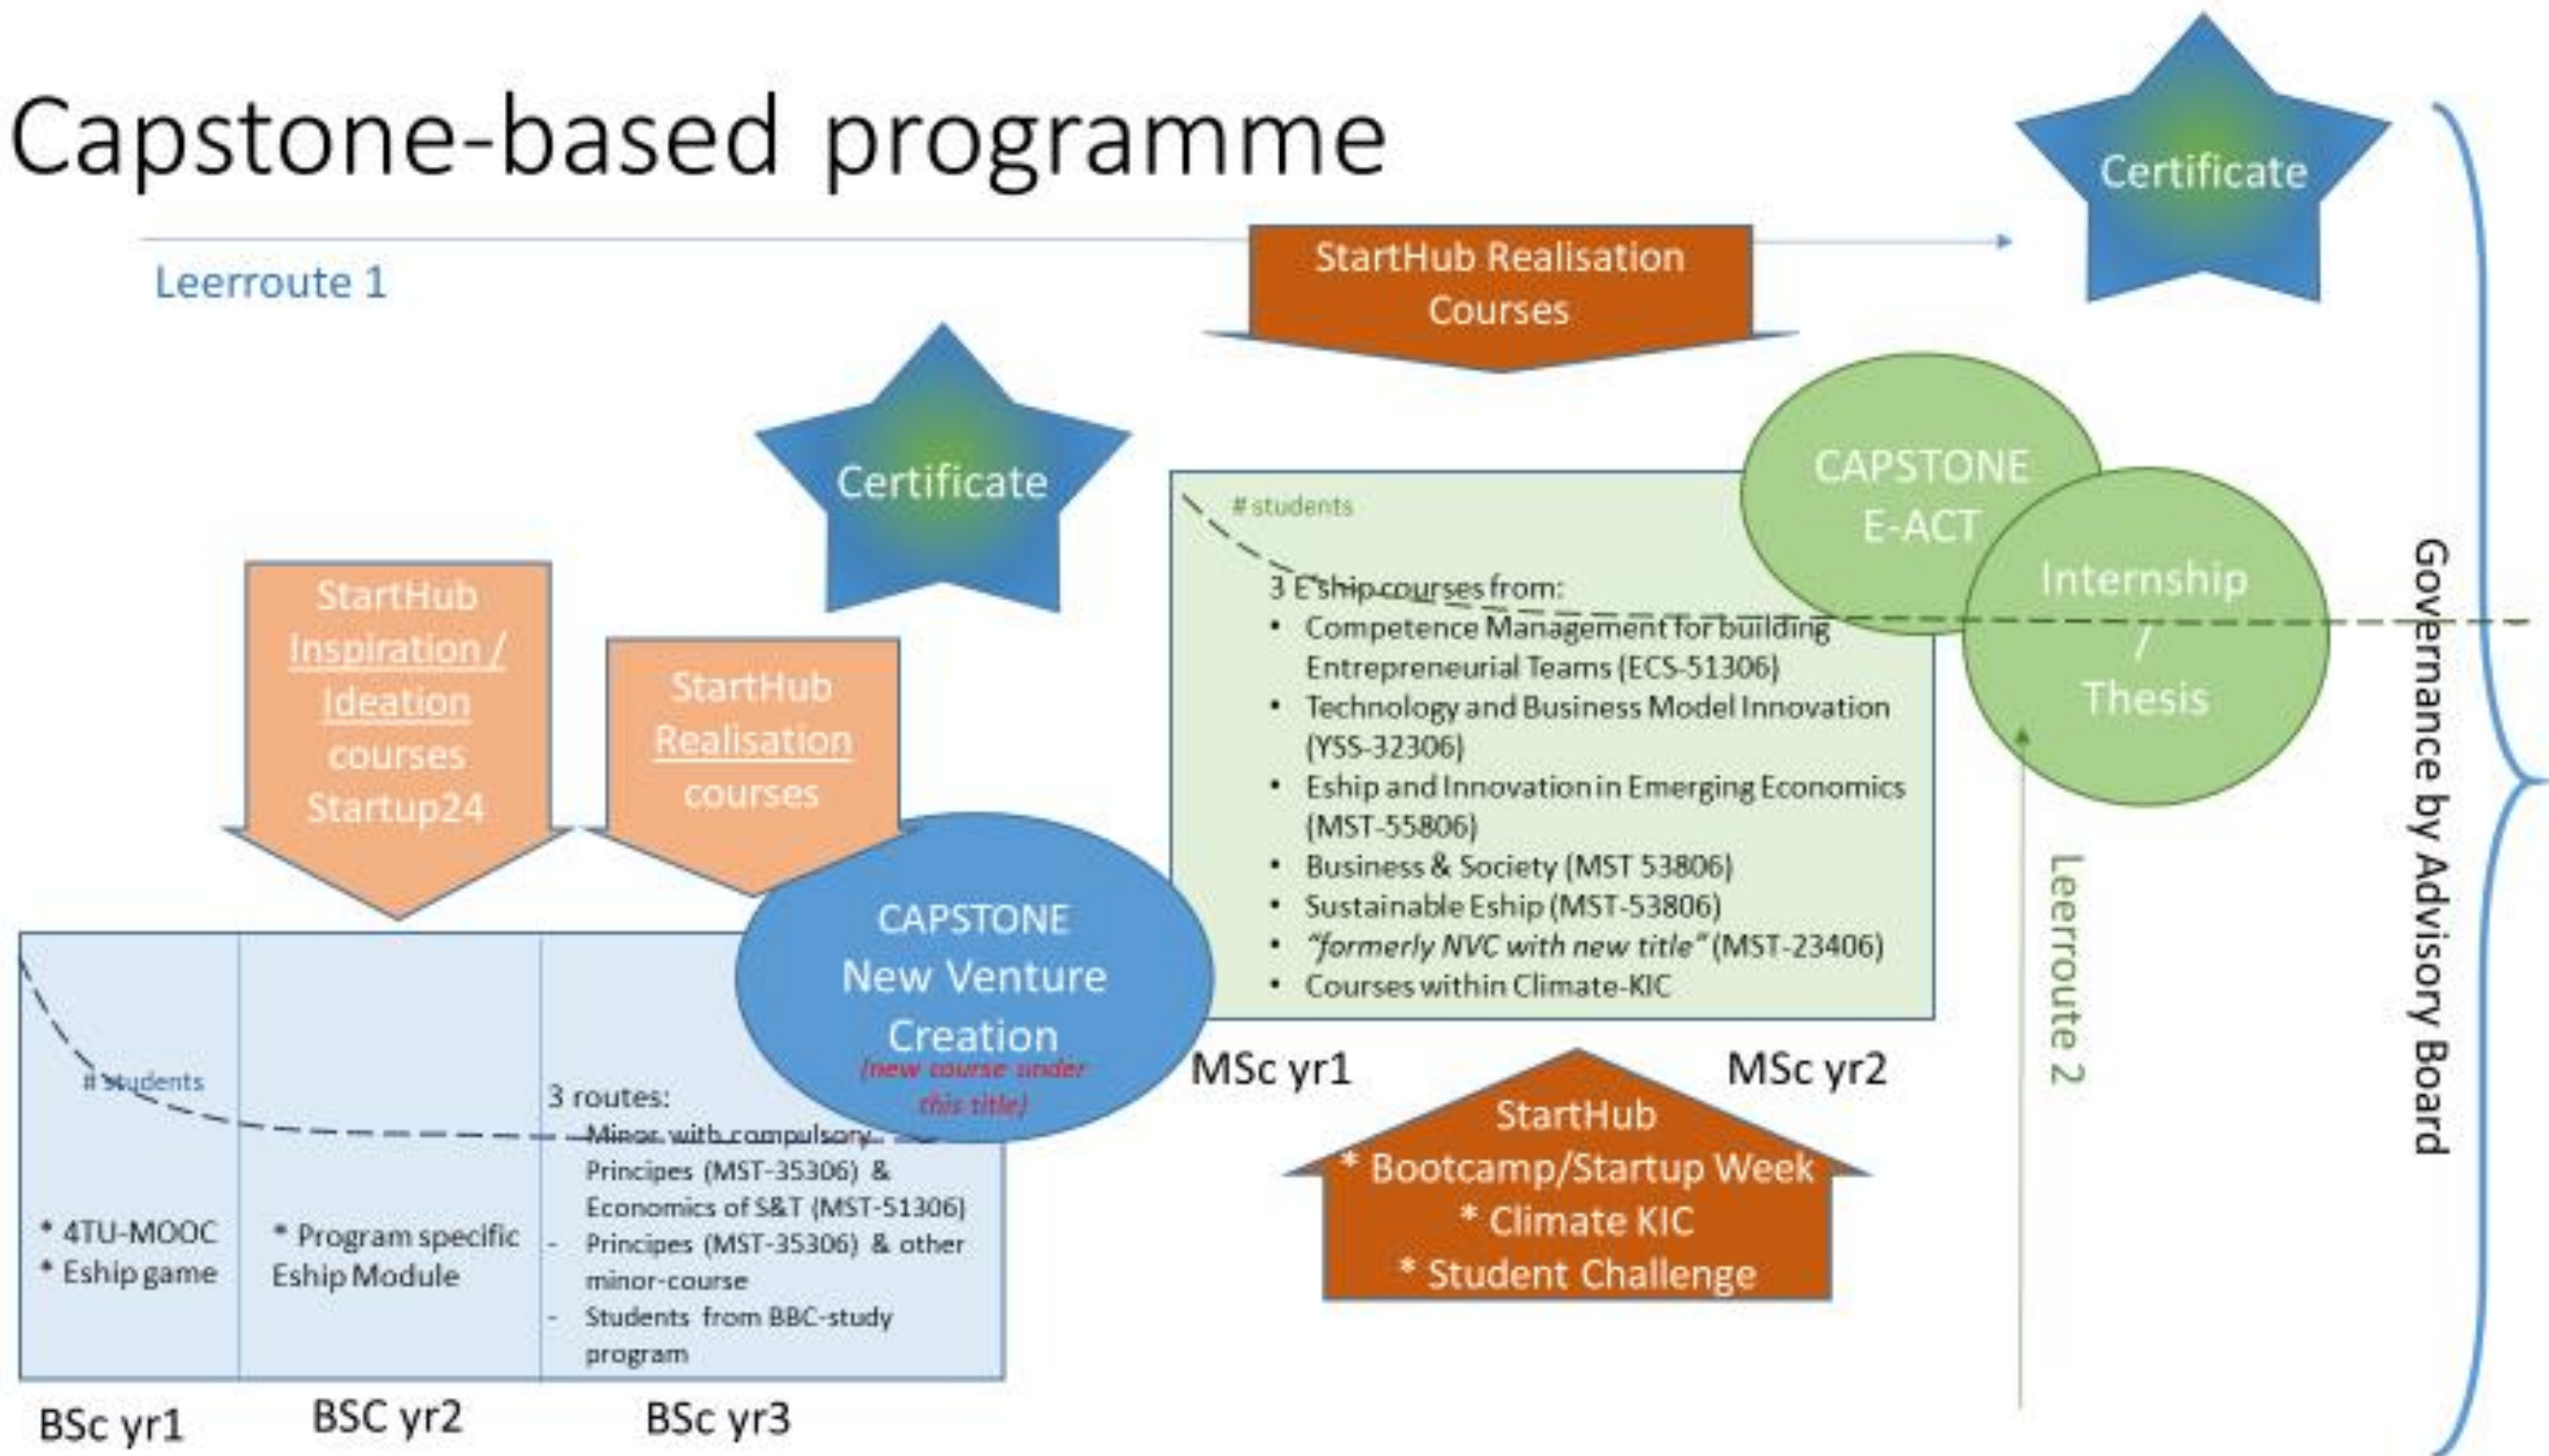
Capstone-based programme

Certificate

Leerroute 1

StartHub Realisation Courses

Certificate

CAPSTONE E-ACT

Internship / Thesis

# students

3 E'ship courses from:
- Competence Management for building Entrepreneurial Teams (ECS-51306)
- Technology and Business Model Innovation (YSS-32306)
- Eship and Innovation in Emerging Economics (MST-55806)
- Business & Society (MST 53806)
- Sustainable Eship (MST-53806)
- *"formerly NVC with new title"* (MST-23406)
- Courses within Climate-KIC

StartHub Inspiration / Ideation courses Startup24

StartHub Realisation courses

CAPSTONE New Venture Creation *(new course under this title)*

MSc yr1

MSc yr2

Leerroute 2

Governance by Advisory Board

# students

* 4TU-MOOC
* Eship game

* Program specific Eship Module

3 routes:
- Minor with compulsory Principes (MST-35306) & Economics of S&T (MST-51306)
- Principes (MST-35306) & other minor-course
- Students from BBC-study program

StartHub
* Bootcamp/Startup Week
* Climate KIC
* Student Challenge

BSc yr1

BSC yr2

BSc yr3